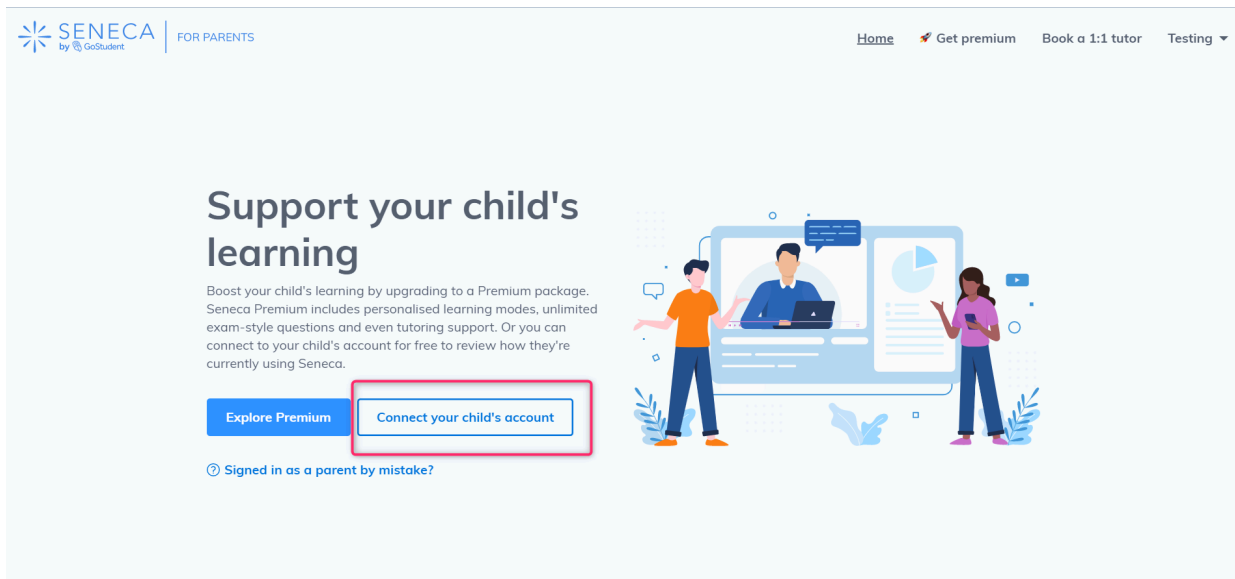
SENECA
by GoStudent

FOR PARENTS

Home   Get premium   Book a 1:1 tutor   Testing

Support your child's learning

Boost your child's learning by upgrading to a Premium package. Seneca Premium includes personalised learning modes, unlimited exam-style questions and even tutoring support. Or you can connect to your child's account for free to review how they're currently using Seneca.

Explore Premium   Connect your child's account

Signed in as a parent by mistake?